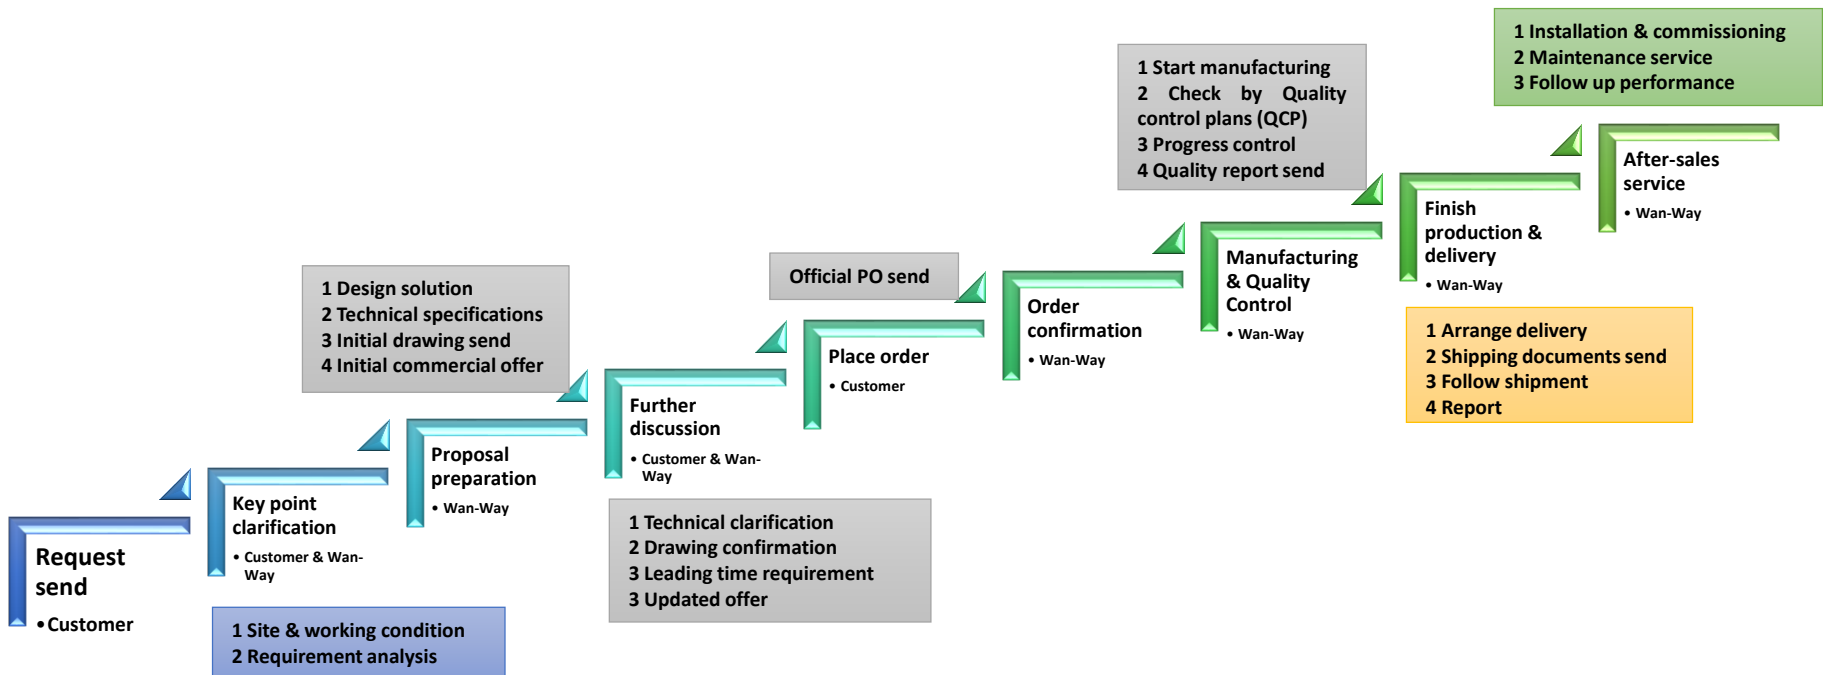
Request send
• Customer

1 Site & working condition
2 Requirement analysis

Key point clarification
• Customer & Wan-Way

Proposal preparation
• Wan-Way

1 Design solution
2 Technical specifications
3 Initial drawing send
4 Initial commercial offer

Further discussion
• Customer & Wan-Way

1 Technical clarification
2 Drawing confirmation
3 Leading time requirement
3 Updated offer

Place order
• Customer

Official PO send

Order confirmation
• Wan-Way

Manufacturing & Quality Control
• Wan-Way

1 Start manufacturing
2 Check by Quality control plans (QCP)
3 Progress control
4 Quality report send

Finish production & delivery
• Wan-Way

1 Arrange delivery
2 Shipping documents send
3 Follow shipment
4 Report

After-sales service
• Wan-Way

1 Installation & commissioning
2 Maintenance service
3 Follow up performance